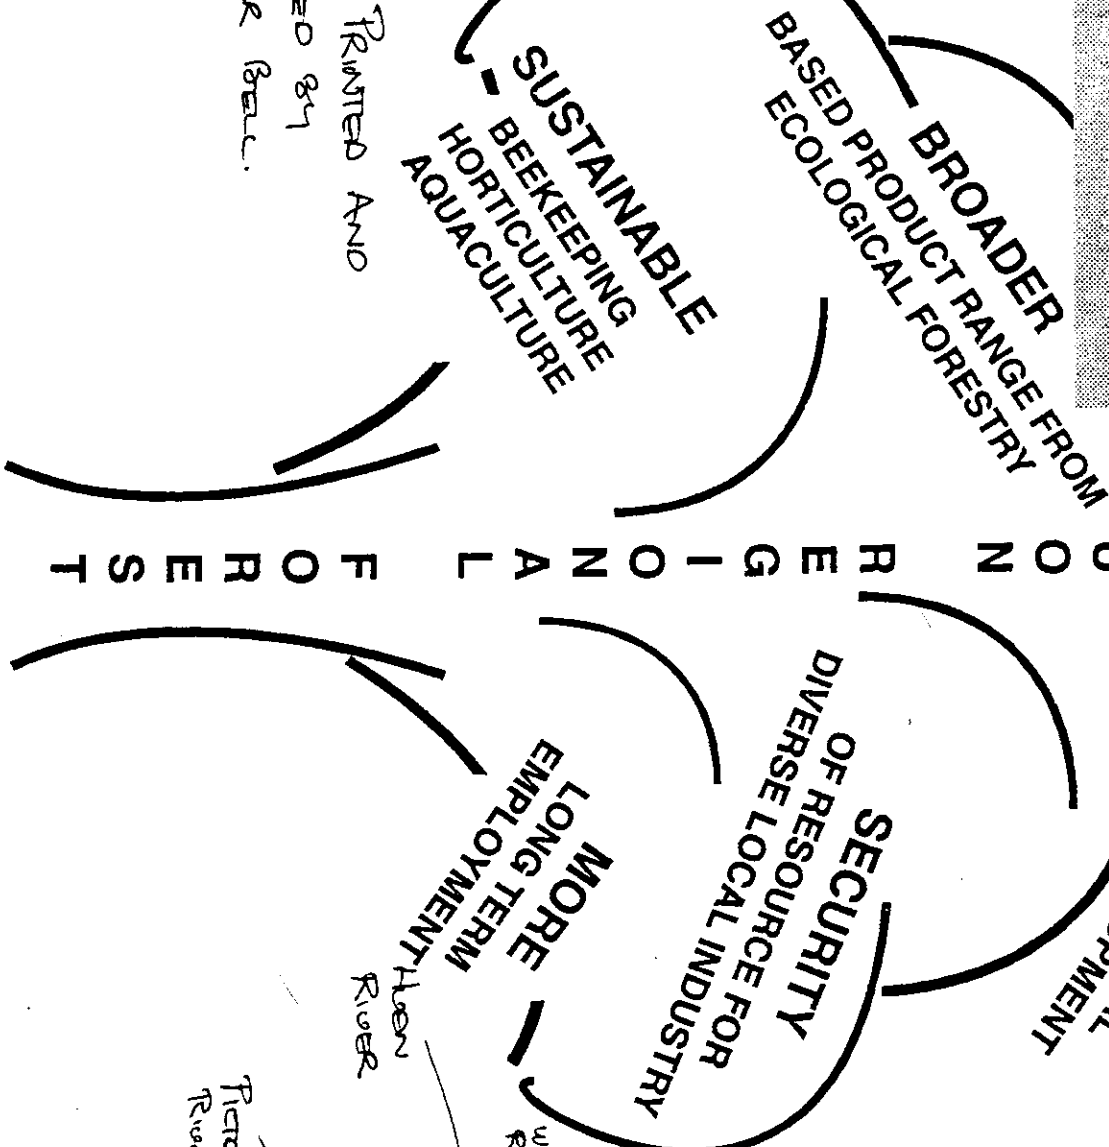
BROADER
BASED PRODUCT RANGE FROM
ECOLOGICAL FORESTRY

SUSTAINABLE
- BEEKEEPING
HORTICULTURE
AQUACULTURE

PRINTED AND
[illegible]ED BY
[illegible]R BELL.

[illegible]
O
N
R
E
G
I
O
N
A
L
F
O
R
E
S
T

SECURITY
OF RESOURCE FOR
DIVERSE LOCAL INDUSTRY

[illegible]PMENT

MORE
LONG TERM
EMPLOYMENT

Huon
River

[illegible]
R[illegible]

Picto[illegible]
Riv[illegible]